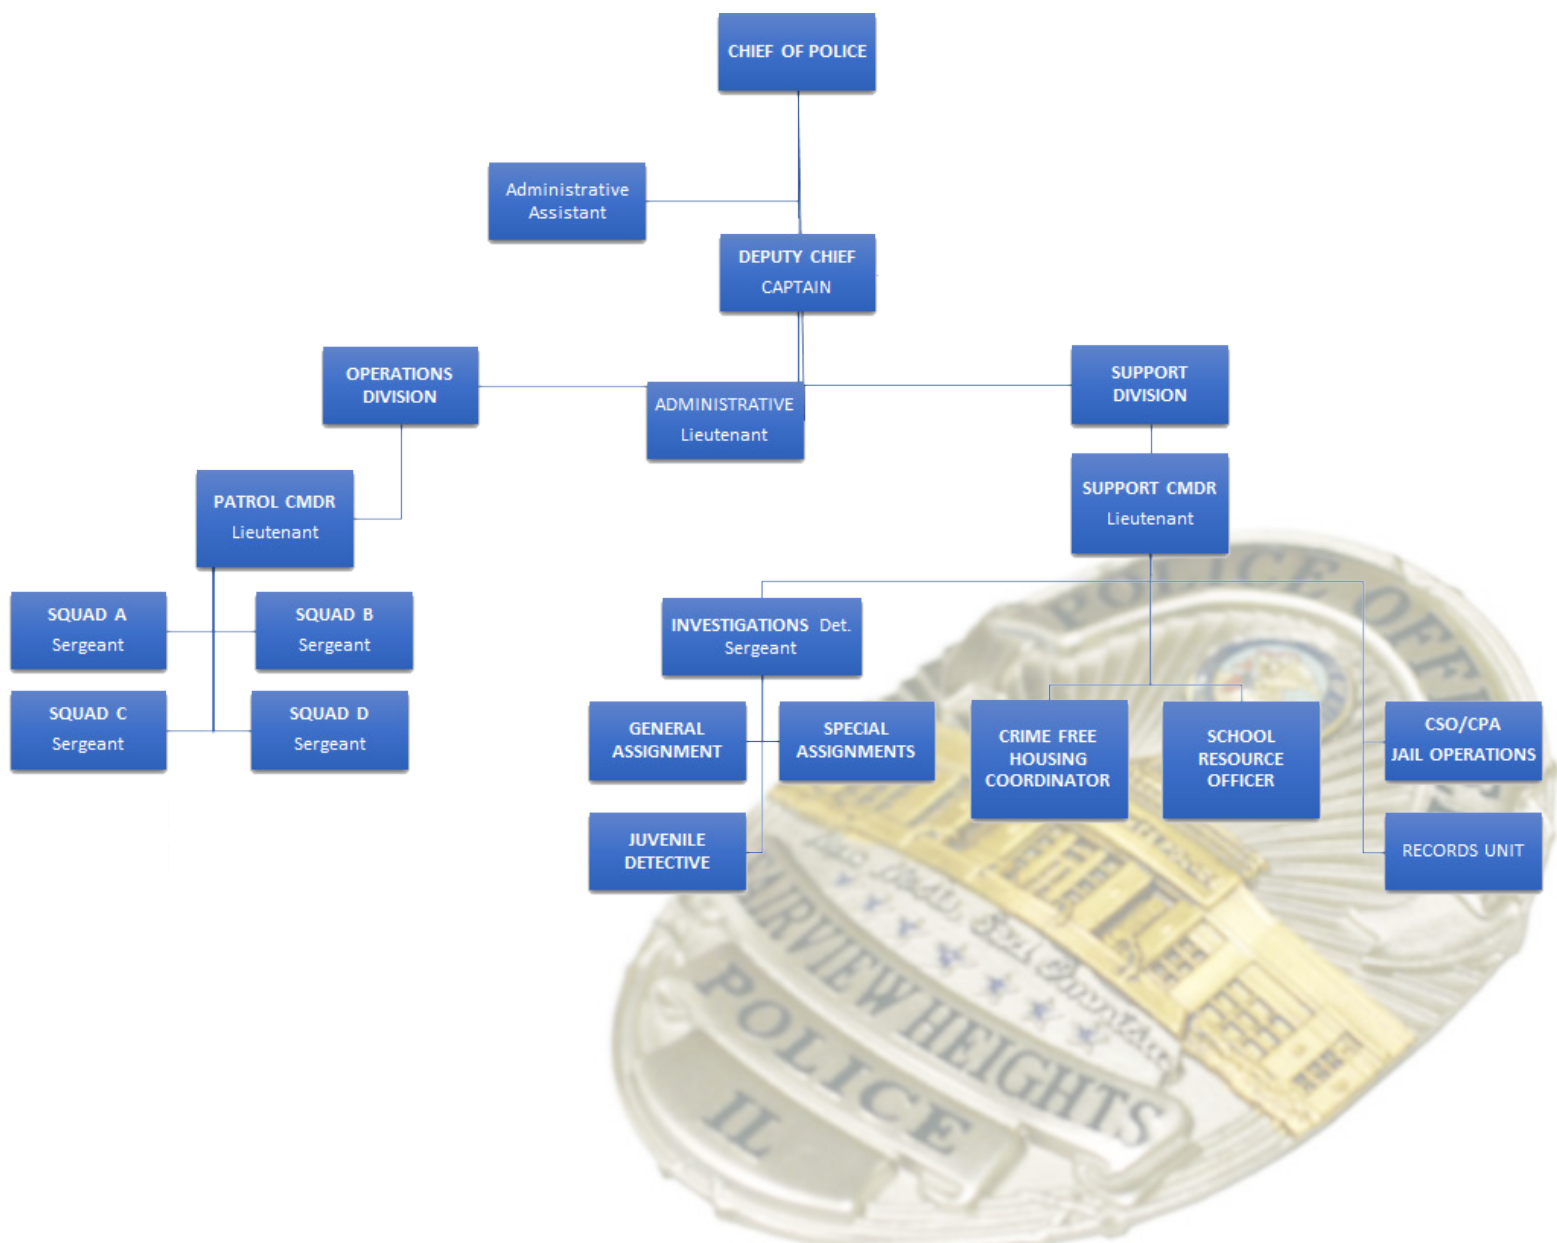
CHIEF OF POLICE

Administrative Assistant

DEPUTY CHIEF
CAPTAIN

OPERATIONS DIVISION

ADMINISTRATIVE
Lieutenant

SUPPORT DIVISION

PATROL CMDR
Lieutenant

SUPPORT CMDR
Lieutenant

SQUAD A
Sergeant

SQUAD B
Sergeant

SQUAD C
Sergeant

SQUAD D
Sergeant

INVESTIGATIONS Det.
Sergeant

GENERAL ASSIGNMENT

SPECIAL ASSIGNMENTS

CRIME FREE HOUSING COORDINATOR

SCHOOL RESOURCE OFFICER

CSO/CPA
JAIL OPERATIONS

JUVENILE DETECTIVE

RECORDS UNIT

POLICE OFFI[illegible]

FAIRVIEW HEIGHTS

POLICE

IL